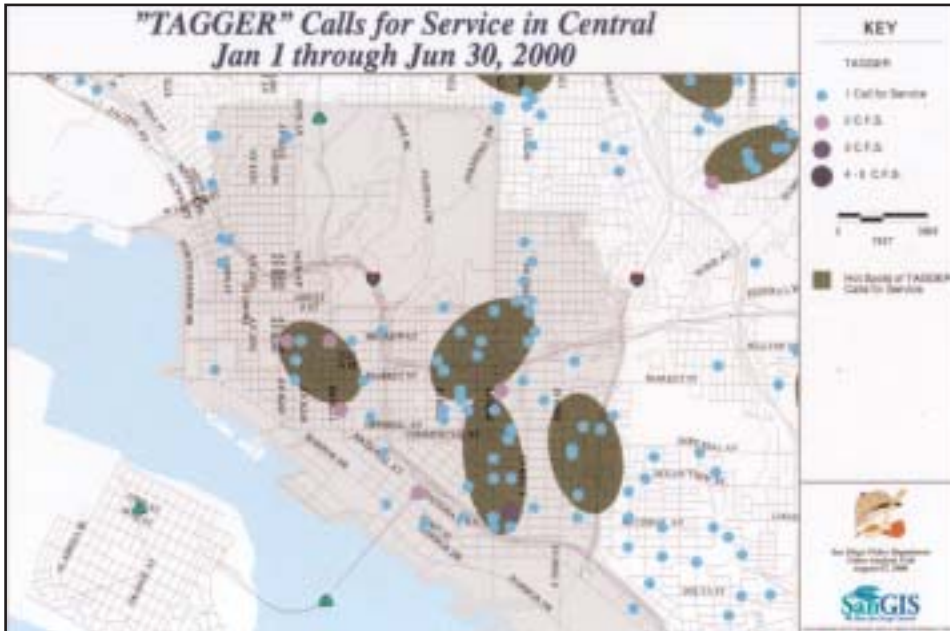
"TAGGER" Calls for Service in Central
Jan 1 through Jun 30, 2000

KEY

TAGGER

1 Call for Service

2 C.F.S.

3 C.F.S.

4 - 5 C.F.S.

0 1937 3900

Hot Spots of TAGGER Calls for Service

San Diego Police Department
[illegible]
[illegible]

SanGIS